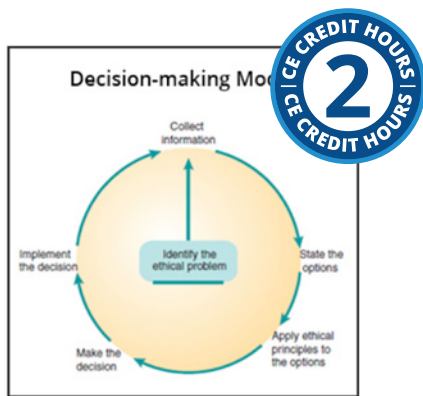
Decision-making Mod

CE CREDIT HOURS
2
CE CREDIT HOURS

Collect information

Identify the ethical problem

State the options

Apply ethical principles to the options

Make the decision

Implement the decision